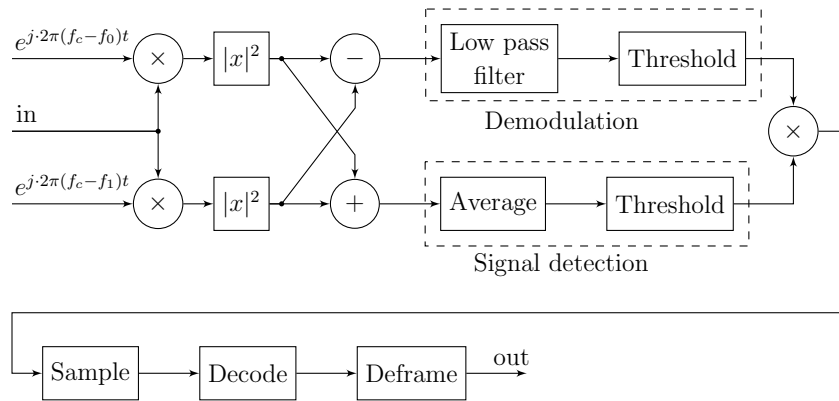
$e^{j \cdot 2\pi(f_c - f_0)t}$

$\times$

$|x|^2$

$-$

Low pass filter

Threshold

Demodulation

in

$\times$

$e^{j \cdot 2\pi(f_c - f_1)t}$

$\times$

$|x|^2$

$+$

Average

Threshold

Signal detection

Sample

Decode

Deframe

out